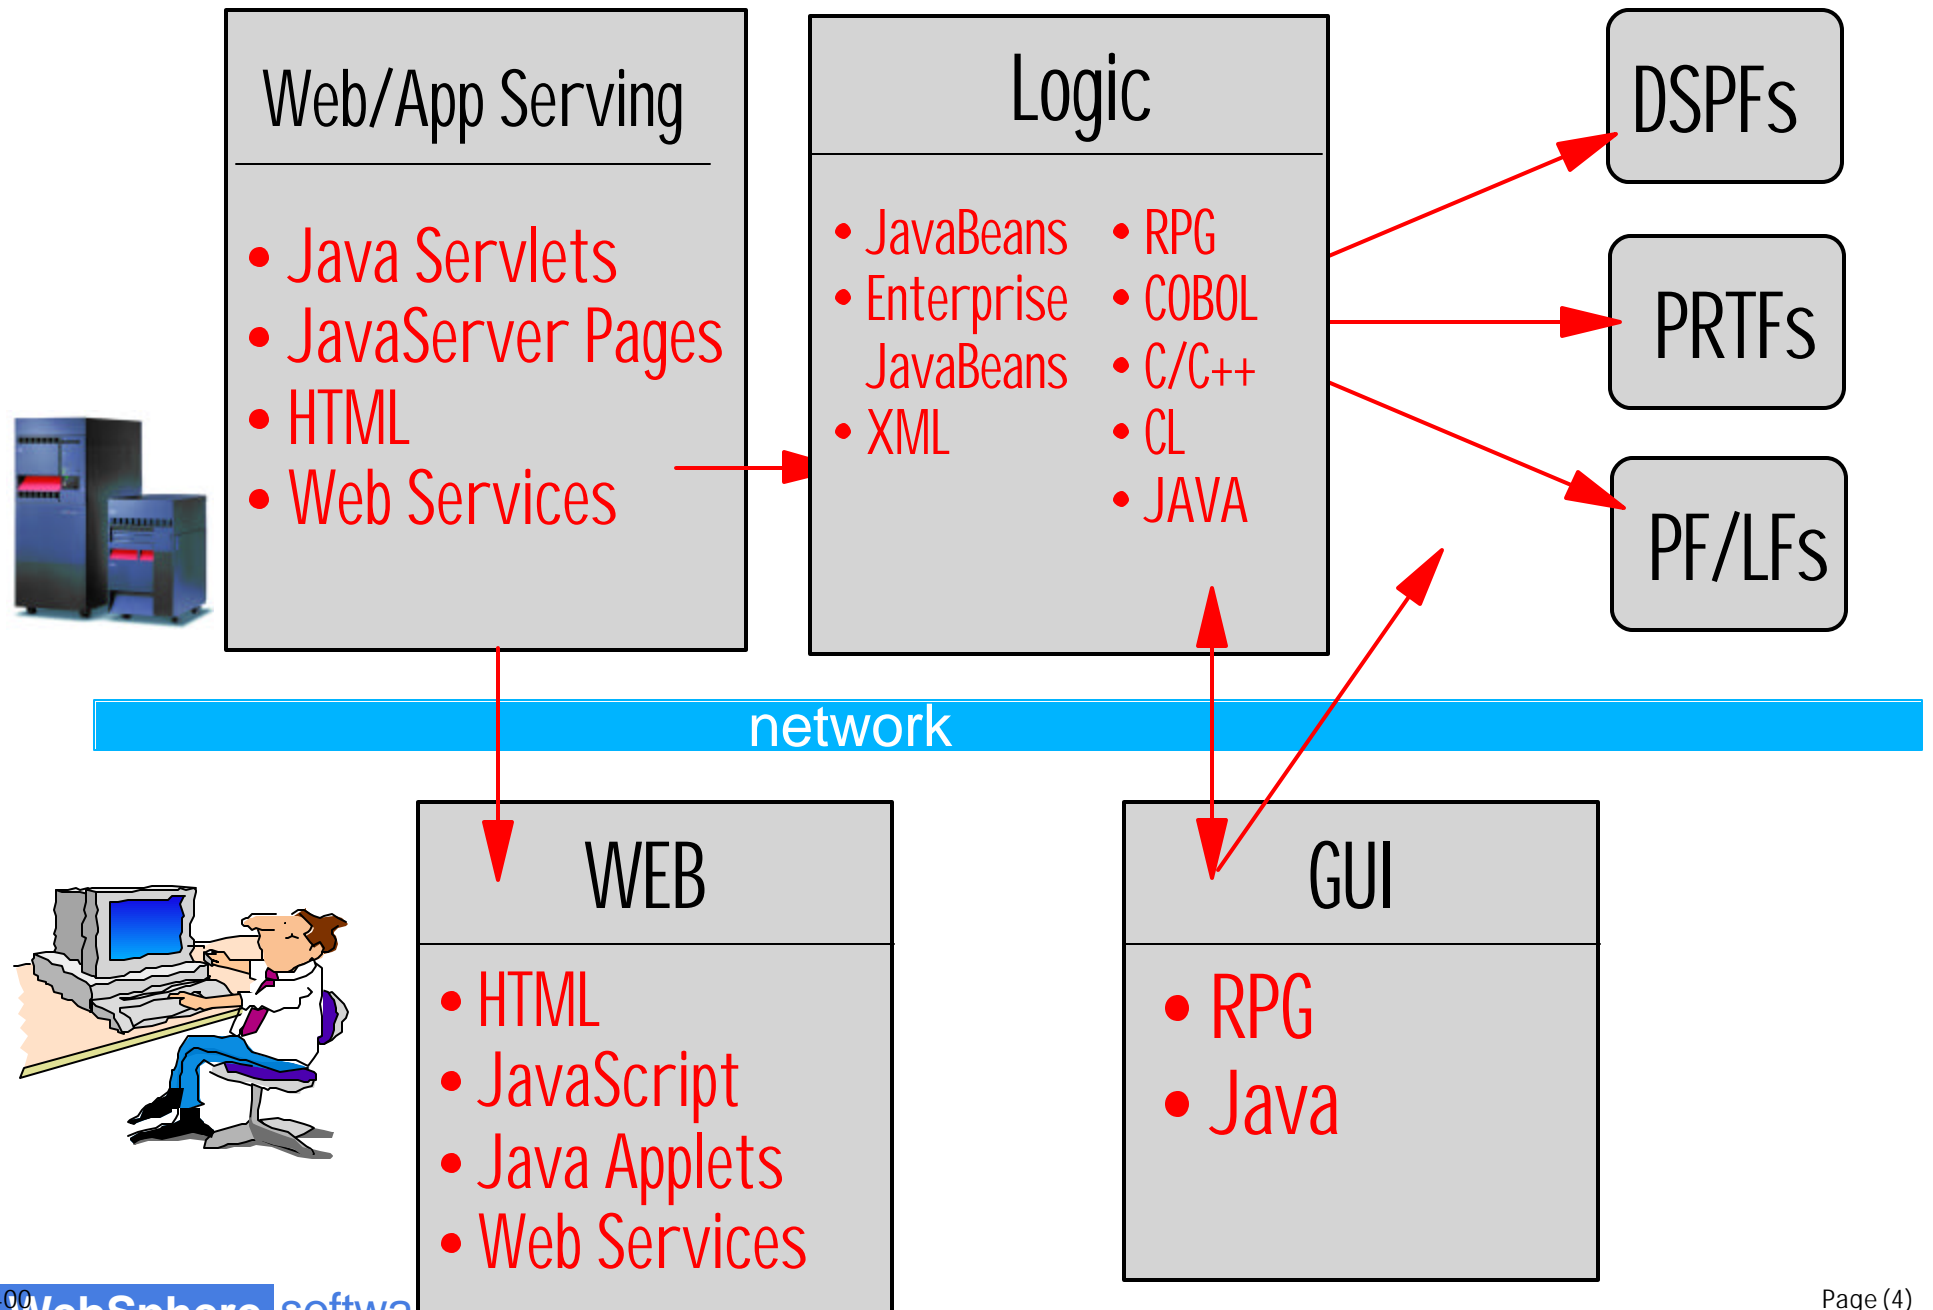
Web/App Serving

- Java Servlets
- JavaServer Pages
- HTML
- Web Services

Logic

- JavaBeans
- Enterprise JavaBeans
- XML

- RPG
- COBOL
- C/C++
- CL
- JAVA

DSPFs

PRTFs

PF/LFs

network

WEB

- HTML
- JavaScript
- Java Applets
- Web Services

GUI

- RPG
- Java

00 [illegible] softwa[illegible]

Page (4)